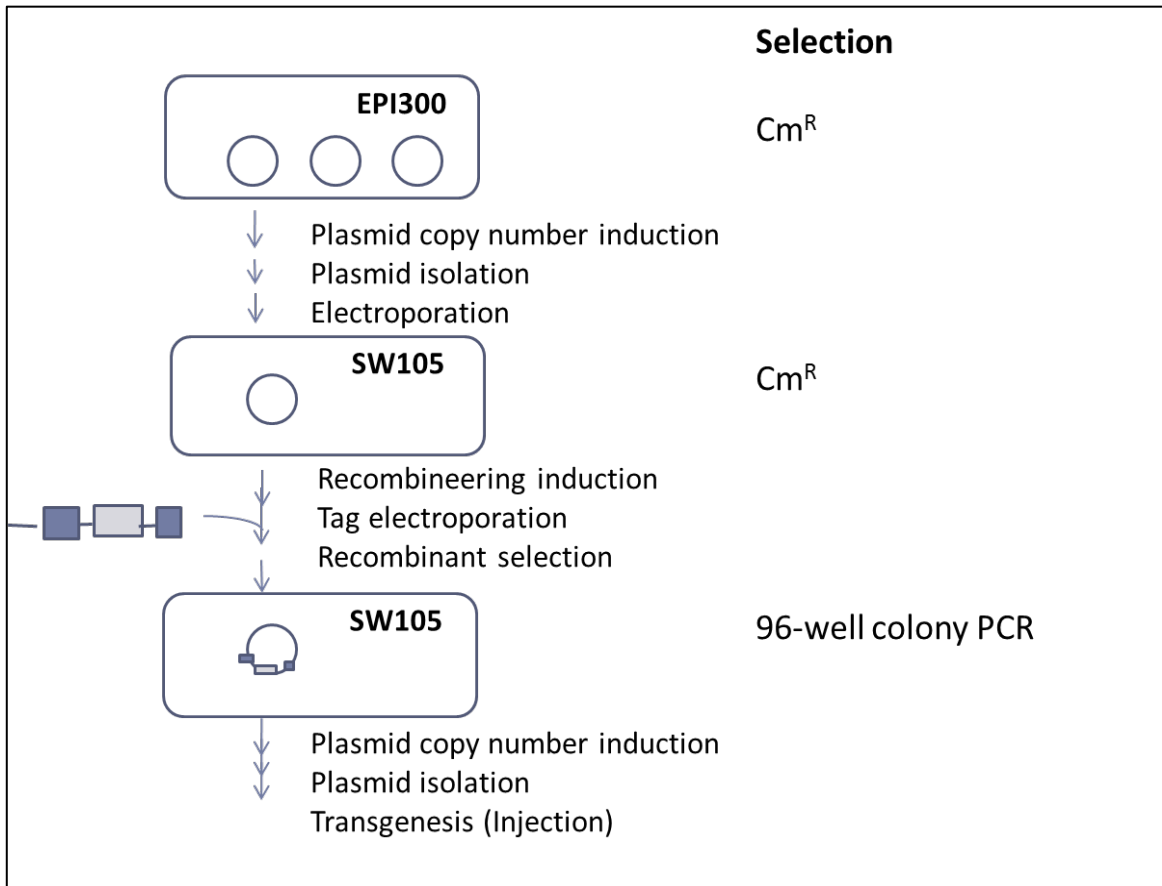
Selection

EPI300

Cm$^R$

Plasmid copy number induction
Plasmid isolation
Electroporation

SW105

Cm$^R$

Recombineering induction
Tag electroporation
Recombinant selection

SW105

96-well colony PCR

Plasmid copy number induction
Plasmid isolation
Transgenesis (Injection)